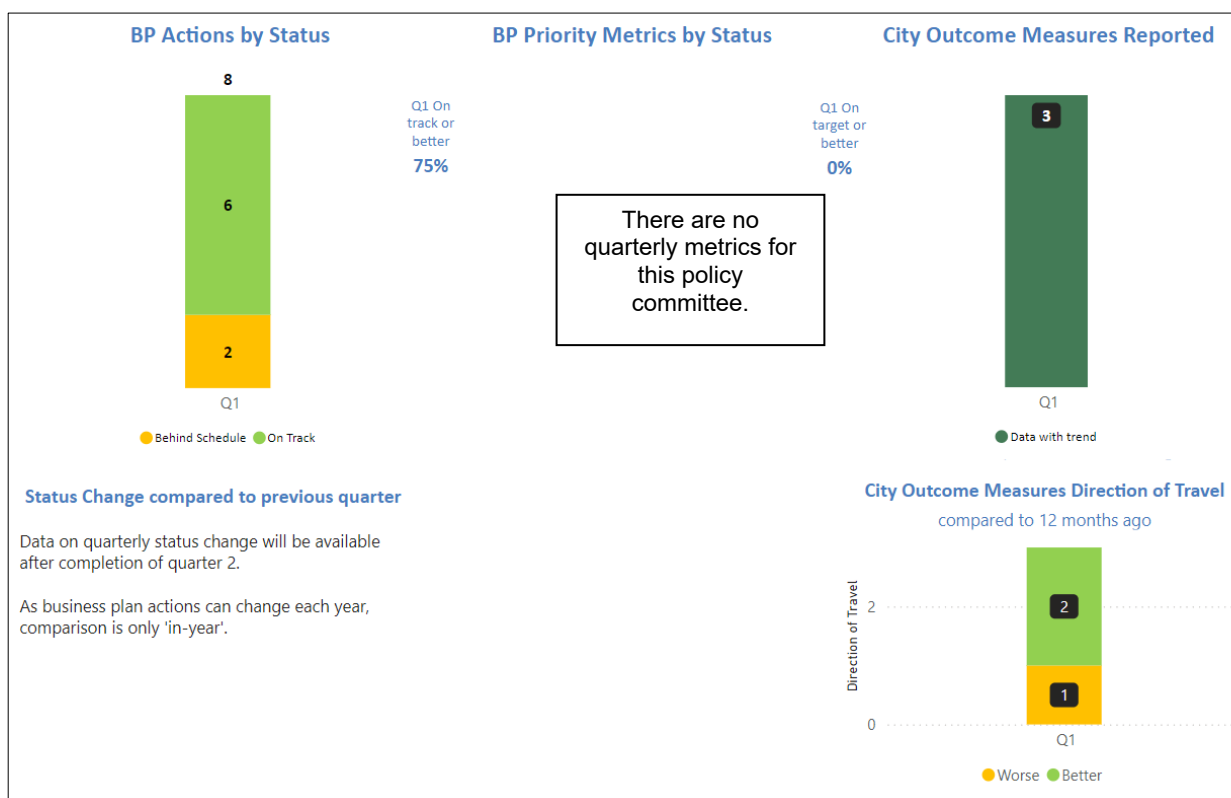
BP Actions by Status

8

6

2

Q1

Behind Schedule On Track

Q1 On track or better
75%

BP Priority Metrics by Status

There are no quarterly metrics for this policy committee.

City Outcome Measures Reported

Q1 On target or better
0%

3

Q1

Data with trend

Status Change compared to previous quarter

Data on quarterly status change will be available after completion of quarter 2.

As business plan actions can change each year, comparison is only 'in-year'.

City Outcome Measures Direction of Travel
compared to 12 months ago

Direction of Travel

2

0

2

1

Q1

Worse Better